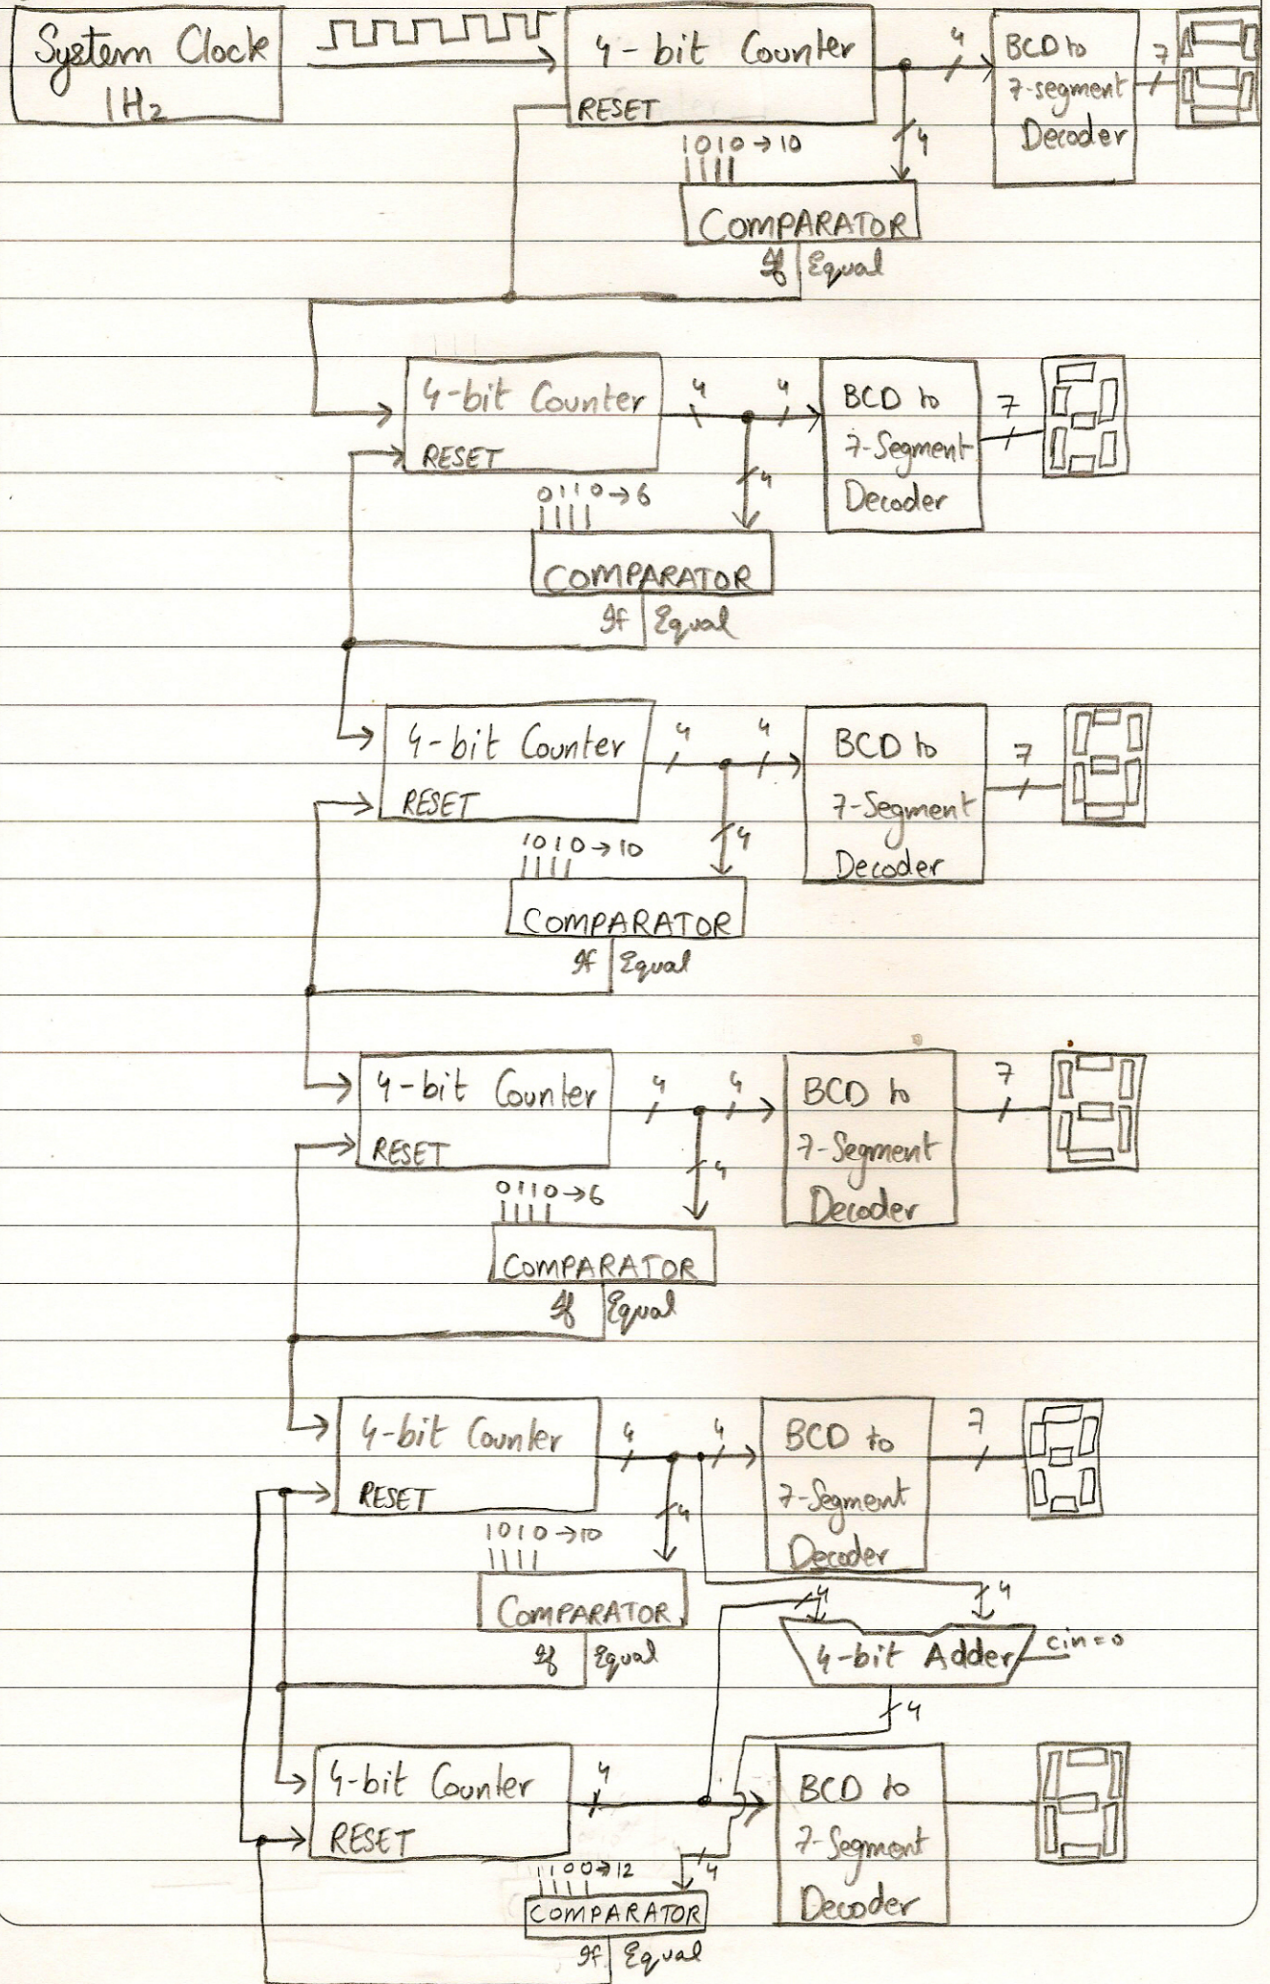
System Clock
1Hz

4-bit Counter
RESET
4
BCD to
7-segment
Decoder
7
1010 → 10
4
COMPARATOR
If Equal

4-bit Counter
RESET
4
4
BCD to
7-Segment
Decoder
7
0110 → 6
4
COMPARATOR
If Equal

4-bit Counter
RESET
4
4
BCD to
7-Segment
Decoder
7
1010 → 10
4
COMPARATOR
If Equal

4-bit Counter
RESET
4
4
BCD to
7-Segment
Decoder
7
0110 → 6
4
COMPARATOR
If Equal

4-bit Counter
RESET
4
4
BCD to
7-Segment
Decoder
7
1010 → 10
4
COMPARATOR
If Equal
4
4
4-bit Adder
cin = 0
4

4-bit Counter
RESET
4
BCD to
7-Segment
Decoder
1100 → 12
4
COMPARATOR
If Equal